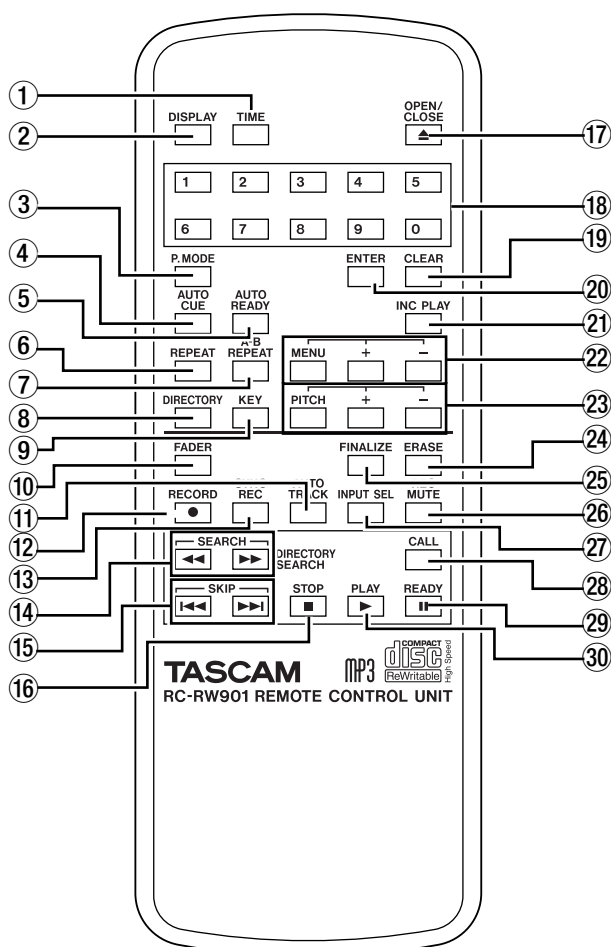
①
②
DISPLAY
TIME
OPEN/ CLOSE
⑰
1
2
3
4
5
6
7
8
9
0
⑱
③
④
⑤
⑥
⑦
⑧
⑨
⑩
⑪
⑫
⑬
⑭
⑮
⑯
P. MODE
ENTER
CLEAR
⑲
⑳
AUTO CUE
AUTO READY
INC PLAY
㉑
REPEAT
A-B REPEAT
MENU
+
–
㉒
DIRECTORY
KEY
PITCH
+
–
㉓
FADER
FINALIZE
ERASE
㉔
㉕
RECORD
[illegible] REC
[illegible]TO TRACK
INPUT SEL
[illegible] MUTE
㉖
㉗
SEARCH
DIRECTORY SEARCH
CALL
㉘
SKIP
STOP
PLAY
READY
㉙
㉚
TASCAM
MP3
COMPACT disc ReWritable High Speed
RC-RW901 REMOTE CONTROL UNIT